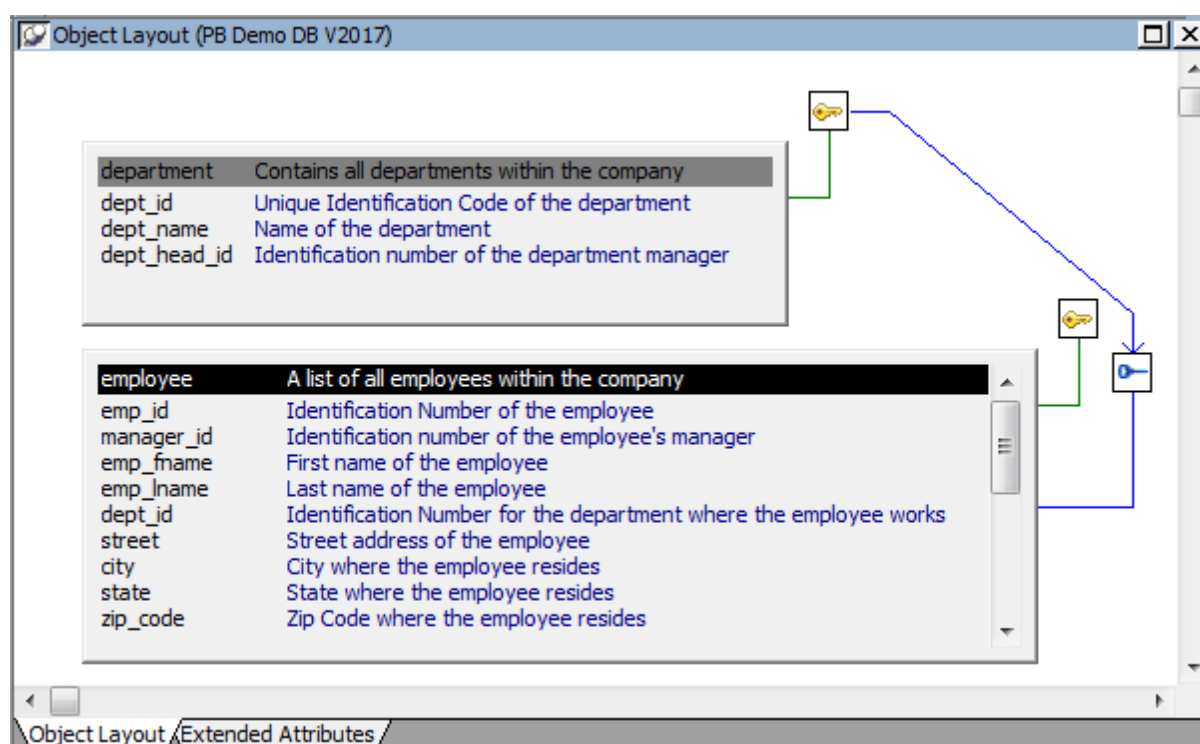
Object Layout (PB Demo DB V2017)

| department | Contains all departments within the company |
|---|---|
| dept_id | Unique Identification Code of the department |
| dept_name | Name of the department |
| dept_head_id | Identification number of the department manager |

| employee | A list of all employees within the company |
|---|---|
| emp_id | Identification Number of the employee |
| manager_id | Identification number of the employee's manager |
| emp_fname | First name of the employee |
| emp_lname | Last name of the employee |
| dept_id | Identification Number for the department where the employee works |
| street | Street address of the employee |
| city | City where the employee resides |
| state | State where the employee resides |
| zip_code | Zip Code where the employee resides |

Object Layout
Extended Attributes